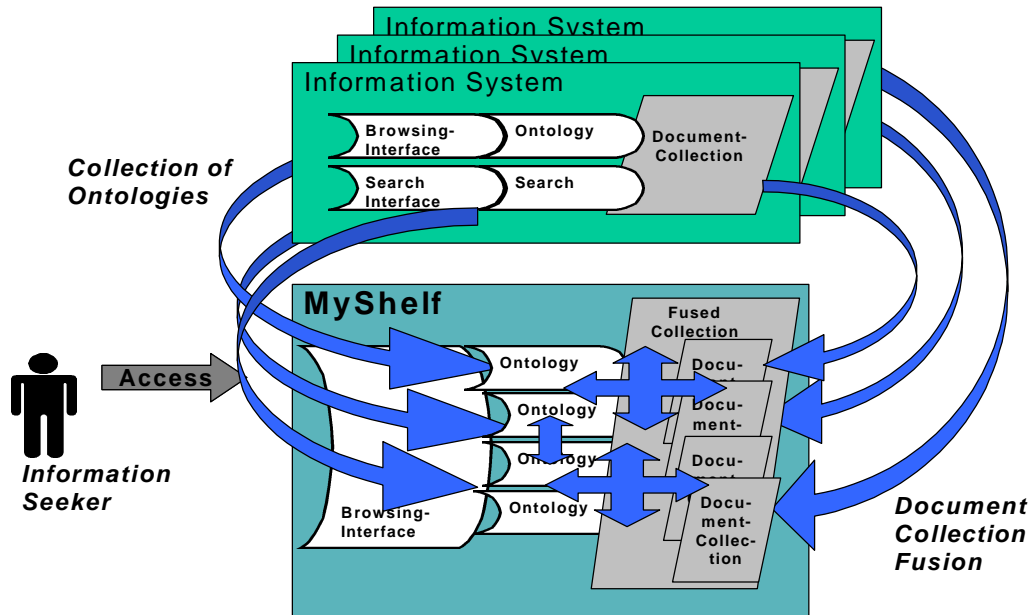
Information System
Information System
Information System
Browsing-Interface
Ontology
Document-Collection
Search Interface
Search
Collection of Ontologies
MyShelf
Fused Collection
Ontology
Docu-
Ontology
Docu-ment-
Ontology
Docu-
Ontology
Docu-ment-Collec-tion
Browsing-Interface
Access
Information Seeker
Document Collection Fusion